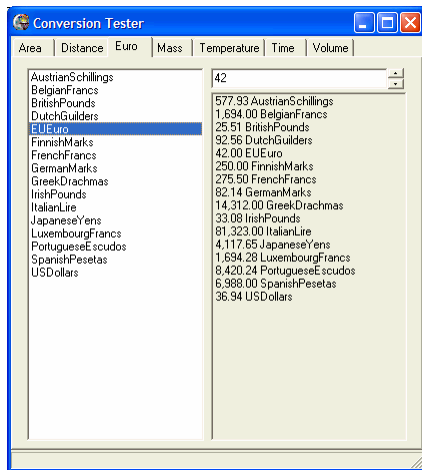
Conversion Tester

Area | Distance | Euro | Mass | Temperature | Time | Volume

AustrianSchillings
BelgianFrancs
BritishPounds
DutchGuilders
EUEuro
FinnishMarks
FrenchFrancs
GermanMarks
GreekDrachmas
IrishPounds
ItalianLire
JapaneseYens
LuxembourgFrancs
PortugueseEscudos
SpanishPesetas
USDollars

42

577.93 AustrianSchillings
1,694.00 BelgianFrancs
25.51 BritishPounds
92.56 DutchGuilders
42.00 EUEuro
250.00 FinnishMarks
275.50 FrenchFrancs
82.14 GermanMarks
14,312.00 GreekDrachmas
33.08 IrishPounds
81,323.00 ItalianLire
4,117.65 JapaneseYens
1,694.28 LuxembourgFrancs
8,420.24 PortugueseEscudos
6,988.00 SpanishPesetas
36.94 USDollars